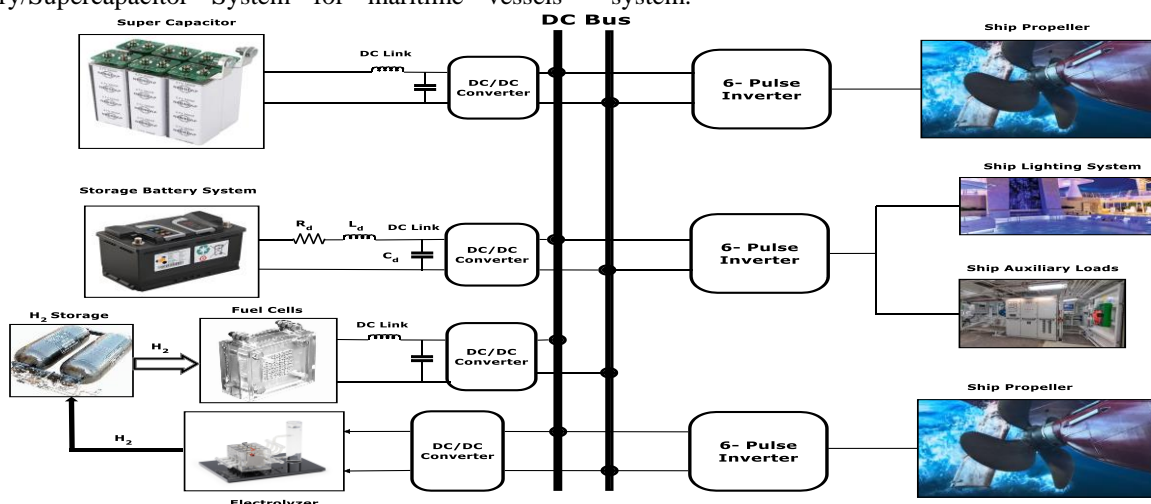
ry/Supercapacitor System for maritime vessels system.

DC Bus

Super Capacitor

DC Link

DC/DC Converter

6- Pulse Inverter

Ship Propeller

Ship Lighting System

Storage Battery System

$R_d$ $L_d$ DC Link

$C_d$

DC/DC Converter

6- Pulse Inverter

Ship Auxiliary Loads

$H_2$ Storage

Fuel Cells

$H_2$

DC Link

DC/DC Converter

Ship Propeller

$H_2$

DC/DC Converter

6- Pulse Inverter

Electrolyzer